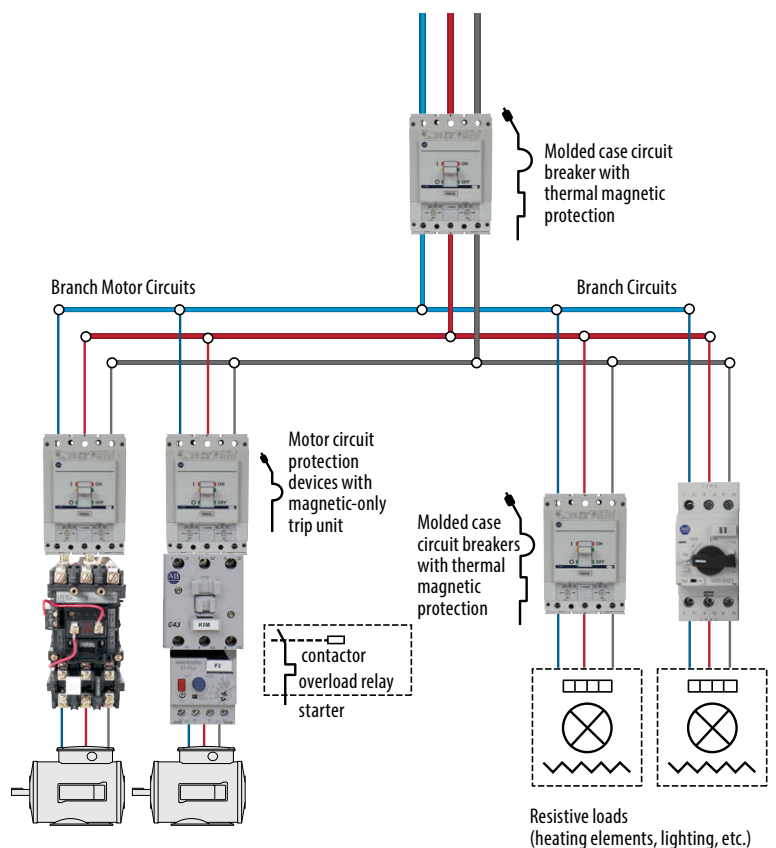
Molded case circuit breaker with thermal magnetic protection

Branch Motor Circuits

Branch Circuits

Motor circuit protection devices with magnetic-only trip unit

Molded case circuit breakers with thermal magnetic protection

contactor

overload relay

starter

Resistive loads (heating elements, lighting, etc.)